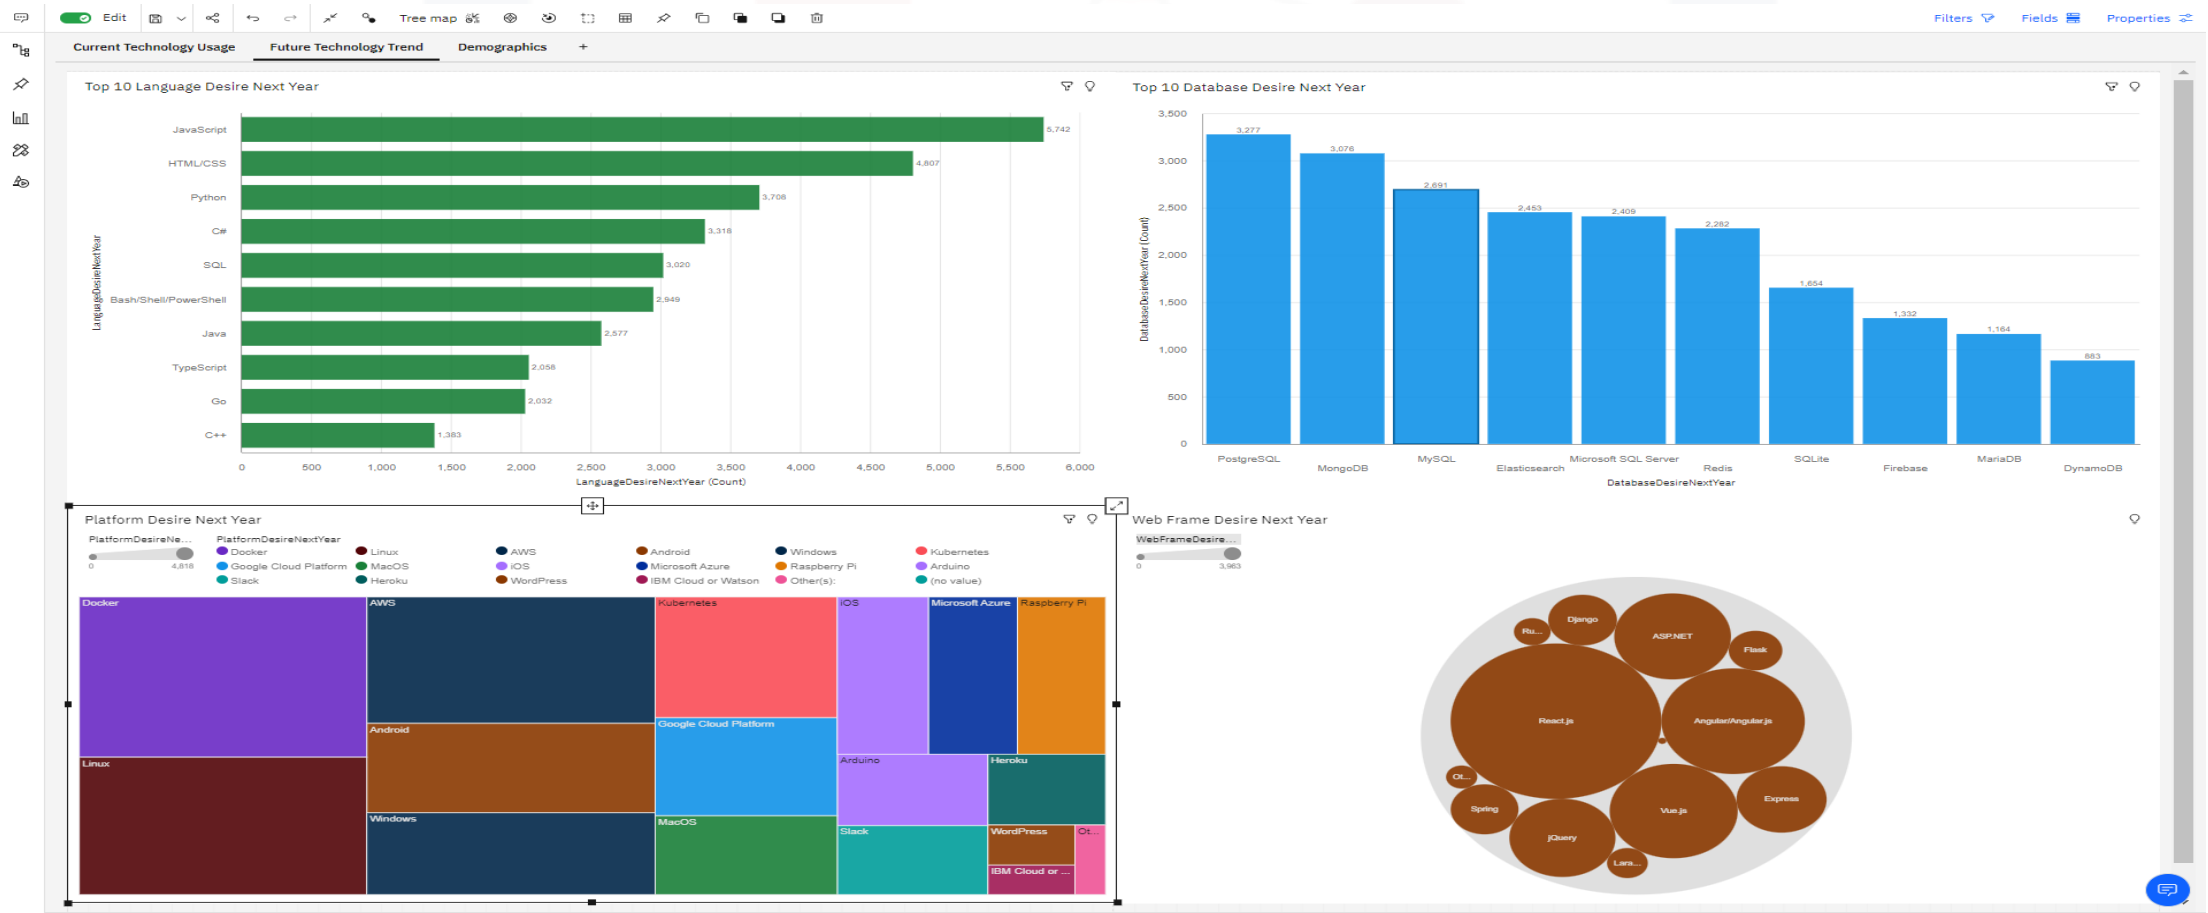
Edit Tree map Filters Fields Properties

Current Technology Usage Future Technology Trend Demographics +

Top 10 Language Desire Next Year

LanguageDesireNextYear

JavaScript 5,742
HTML/CSS 4,807
Python 3,708
C# 3,316
SQL 3,020
Bash/Shell/PowerShell 2,949
Java 2,577
TypeScript 2,058
Go 2,032
C++ 1,383

0 500 1,000 1,500 2,000 2,500 3,000 3,500 4,000 4,500 5,000 5,500 6,000

LanguageDesireNextYear (Count)

Top 10 Database Desire Next Year

DatabaseDesireNextYear (Count)

3,500 3,000 2,500 2,000 1,500 1,000 500 0

PostgreSQL 3,277
MongoDB 3,076
MySQL 2,691
Elasticsearch 2,453
Microsoft SQL Server 2,409
Redis 2,282
SQLite 1,654
Firebase 1,332
MariaDB 1,164
DynamoDB 883

DatabaseDesireNextYear

Platform Desire Next Year

PlatformDesireNe...
0 4,818

PlatformDesireNextYear
Docker Linux AWS Android Windows Kubernetes
Google Cloud Platform MacOS iOS Microsoft Azure Raspberry Pi Arduino
Slack Heroku WordPress IBM Cloud or Watson Other(s): (no value)

Docker AWS Kubernetes iOS Microsoft Azure Raspberry Pi
Google Cloud Platform
Android
Linux
Arduino Heroku
Windows
MacOS
Slack WordPress Ot...
IBM Cloud or ...

Web Frame Desire Next Year

WebFrameDesire...
0 3,963

Ru... Django ASP.NET Flask React.js Angular/Angular.js Ot... Spring Vue.js Express jQuery Lara...